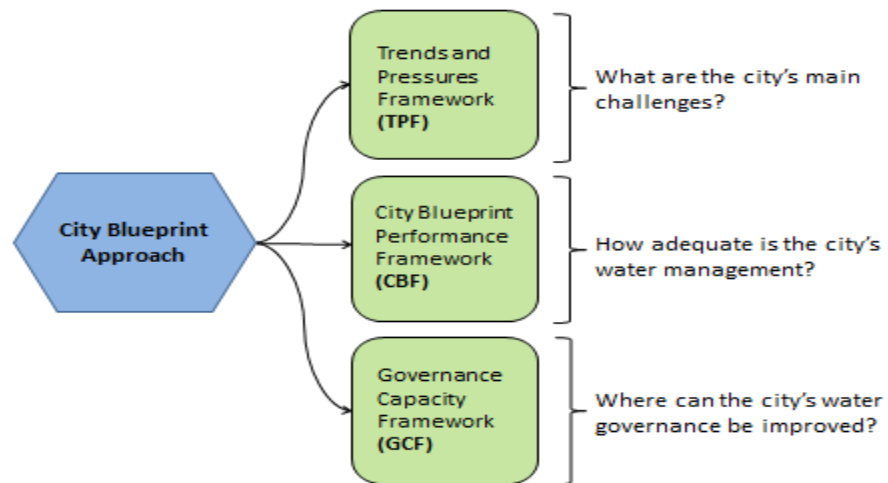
City Blueprint Approach

Trends and Pressures Framework (TPF)

What are the city's main challenges?

City Blueprint Performance Framework (CBF)

How adequate is the city's water management?

Governance Capacity Framework (GCF)

Where can the city's water governance be improved?